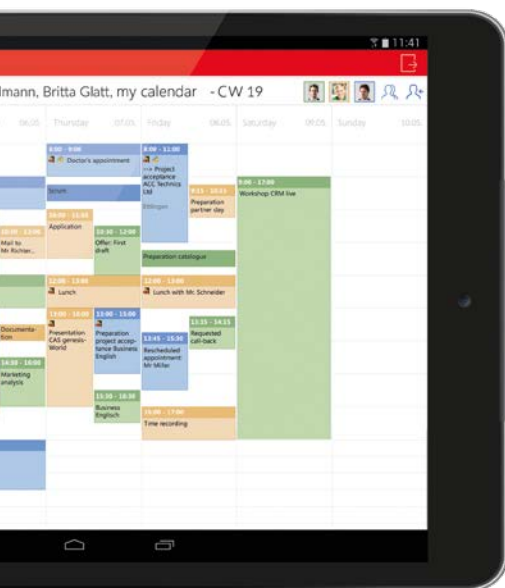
11:41

lmann, Britta Glatt, my calendar - CW 19

06.05 Thursday 07.05 Friday 08.05 Saturday 09.05 Sunday 10.05

8:00 - 9:00
Doctor's appointment

8:00 - 11:00
--> Project acceptance ACC Technics Ltd

Scrum

Ettlingen

9:15 - 10:15
Preparation partner day

9:00 - 17:00
Workshop CRM live

10:00 - 11:00
Application

10:30 - 12:00
Offer: First draft

Mail to Mr Richter

Preparation catalogue

12:00 - 13:00
Lunch

12:00 - 13:00
Lunch with Mr Schneider

13:00 - 16:00
Presentation CAS genesis-World

13:00 - 15:00
Preparation project acceptance Business English

13:15 - 14:15
Requested call-back

Documentation

13:45 - 15:45
Rescheduled appointment Mr Miller

14:30 - 16:00
Marketing analysis

15:30 - 16:30
Business English

16:00 - 17:00
Time recording